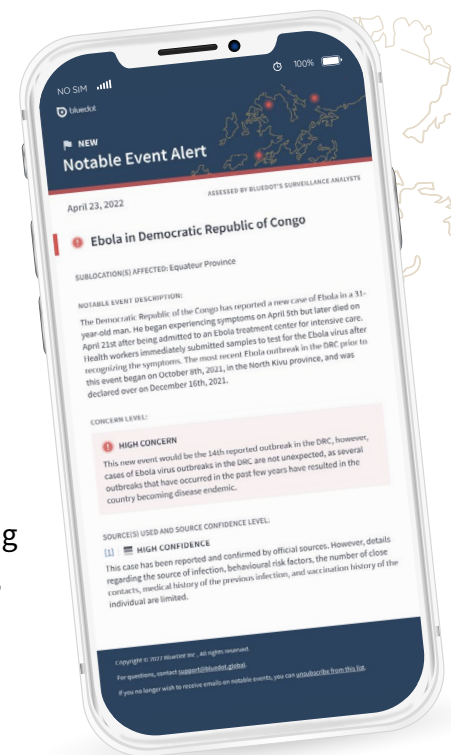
NO SIM

100%

bluedot

NEW

Notable Event Alert

April 23, 2022

ASSESSED BY BLUEDOT'S SURVEILLANCE ANALYSTS

Ebola in Democratic Republic of Congo

SUBLOCATION(S) AFFECTED: Equateur Province

NOTABLE EVENT DESCRIPTION:

The Democratic Republic of the Congo has reported a new case of Ebola in a 31-year-old man. He began experiencing symptoms on April 5th but later died on April 21st after being admitted to an Ebola treatment center for intensive care. Health workers immediately submitted samples to test for the Ebola virus after recognizing the symptoms. The most recent Ebola outbreak in the DRC prior to this event began on October 8th, 2021, in the North Kivu province, and was declared over on December 16th, 2021.

CONCERN LEVEL:

HIGH CONCERN

This new event would be the 14th reported outbreak in the DRC, however, cases of Ebola virus outbreaks in the DRC are not unexpected, as several outbreaks that have occurred in the past few years have resulted in the country becoming disease endemic.

SOURCE(S) USED AND SOURCE CONFIDENCE LEVEL:

[1] HIGH CONFIDENCE

This case has been reported and confirmed by official sources. However, details regarding the source of infection, behavioural risk factors, the number of close contacts, medical history of the previous infection, and vaccination history of the individual are limited.

Copyright © 2022 BlueDot Inc. All rights reserved.

For questions, contact support@bluedot.global.

If you no longer wish to receive emails on notable events, you can unsubscribe from this list.

g